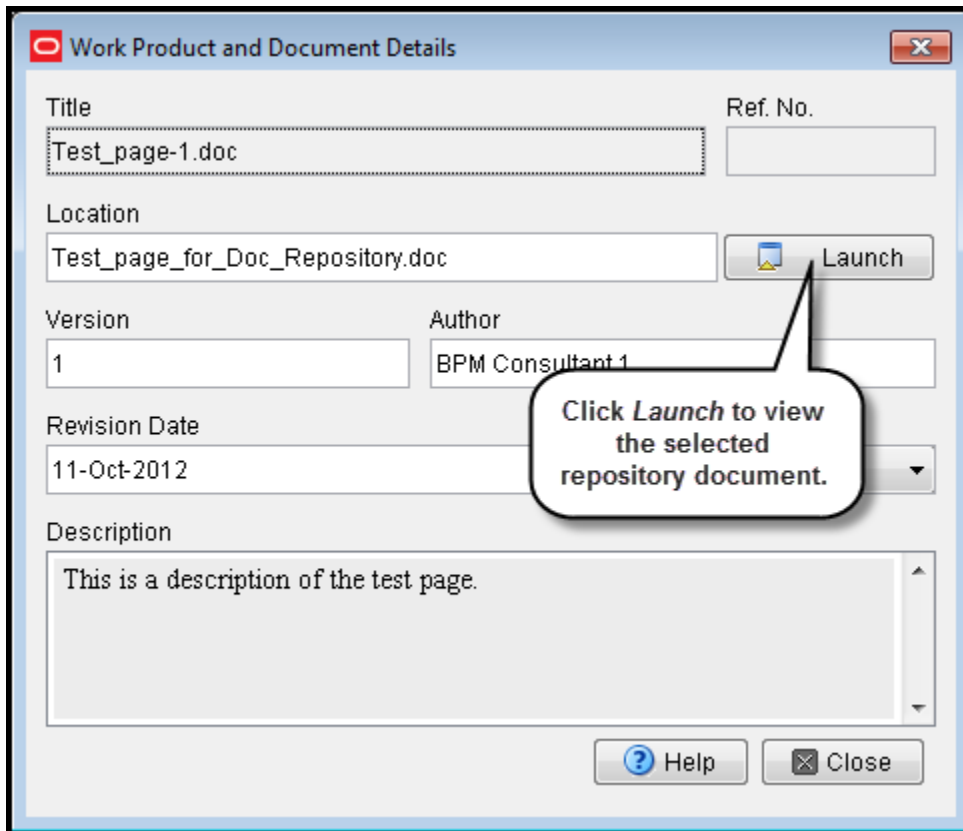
Work Product and Document Details

Title
Test_page-1.doc

Ref. No.

Location
Test_page_for_Doc_Repository.doc

Launch

Version
1

Author
BPM Consultant 1

Click *Launch* to view the selected repository document.

Revision Date
11-Oct-2012

Description
This is a description of the test page.

Help
Close